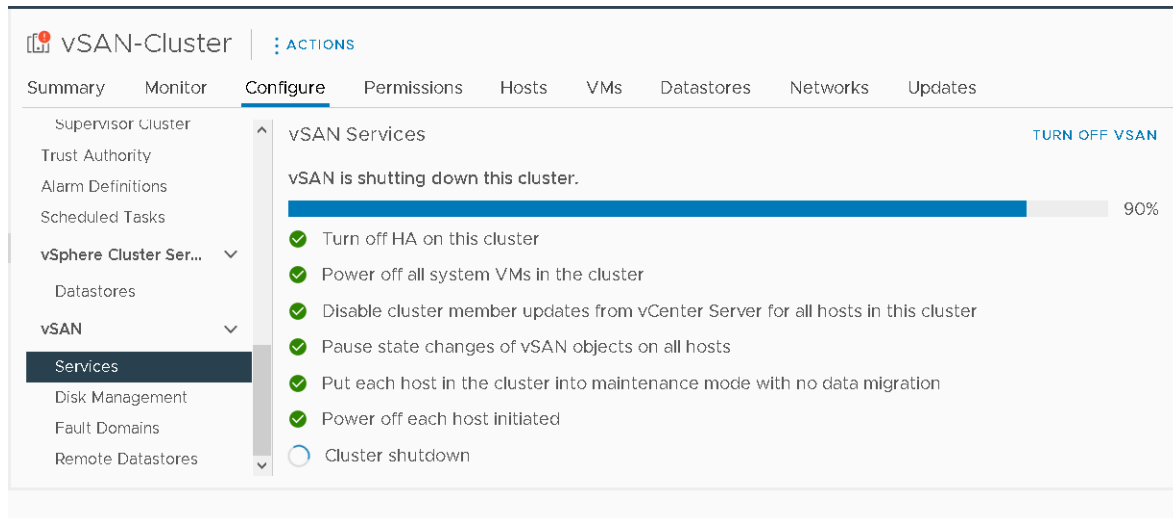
vSAN-Cluster | ⋮ ACTIONS

Summary Monitor Configure Permissions Hosts VMs Datastores Networks Updates

Supervisor Cluster
Trust Authority
Alarm Definitions
Scheduled Tasks
vSphere Cluster Ser...
Datastores
vSAN
Services
Disk Management
Fault Domains
Remote Datastores

vSAN Services

TURN OFF VSAN

vSAN is shutting down this cluster.

90%

Turn off HA on this cluster
Power off all system VMs in the cluster
Disable cluster member updates from vCenter Server for all hosts in this cluster
Pause state changes of vSAN objects on all hosts
Put each host in the cluster into maintenance mode with no data migration
Power off each host initiated
Cluster shutdown